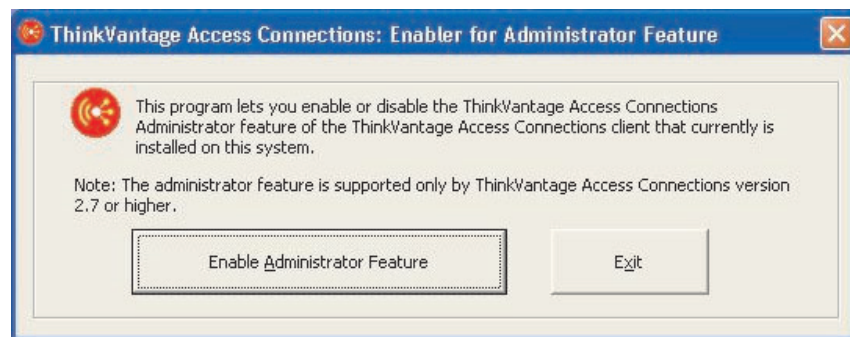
ThinkVantage Access Connections: Enabler for Administrator Feature

This program lets you enable or disable the ThinkVantage Access Connections Administrator feature of the ThinkVantage Access Connections client that currently is installed on this system.

Note: The administrator feature is supported only by ThinkVantage Access Connections version 2.7 or higher.

Enable Administrator Feature

Exit